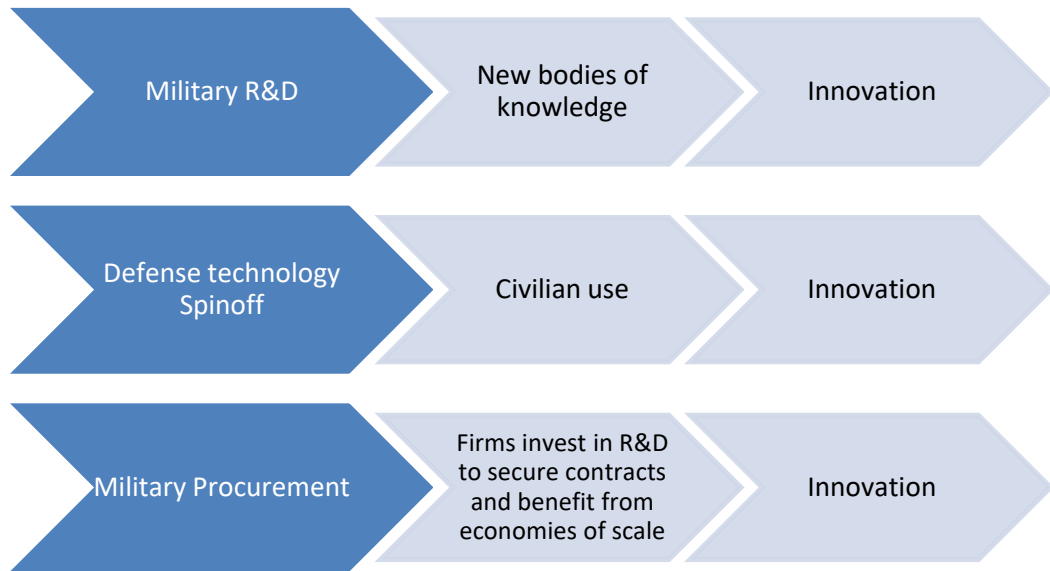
Military R&D

New bodies of knowledge

Innovation

Defense technology Spinoff

Civilian use

Innovation

Military Procurement

Firms invest in R&D to secure contracts and benefit from economies of scale

Innovation